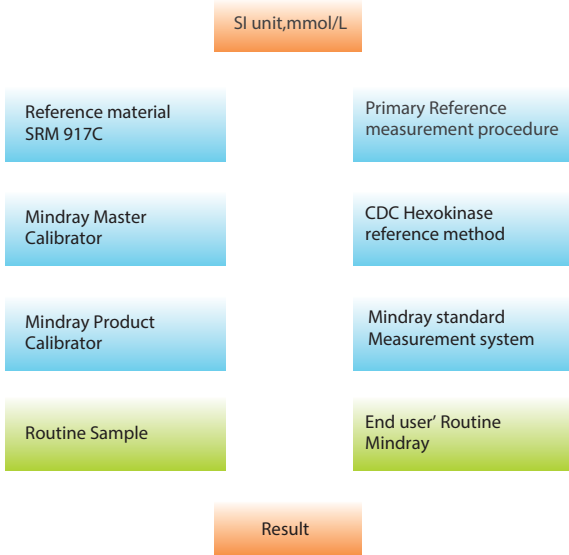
SI unit,mmol/L

Reference material SRM 917C

Primary Reference measurement procedure

Mindray Master Calibrator

CDC Hexokinase reference method

Mindray Product Calibrator

Mindray standard Measurement system

Routine Sample

End user' Routine Mindray

Result